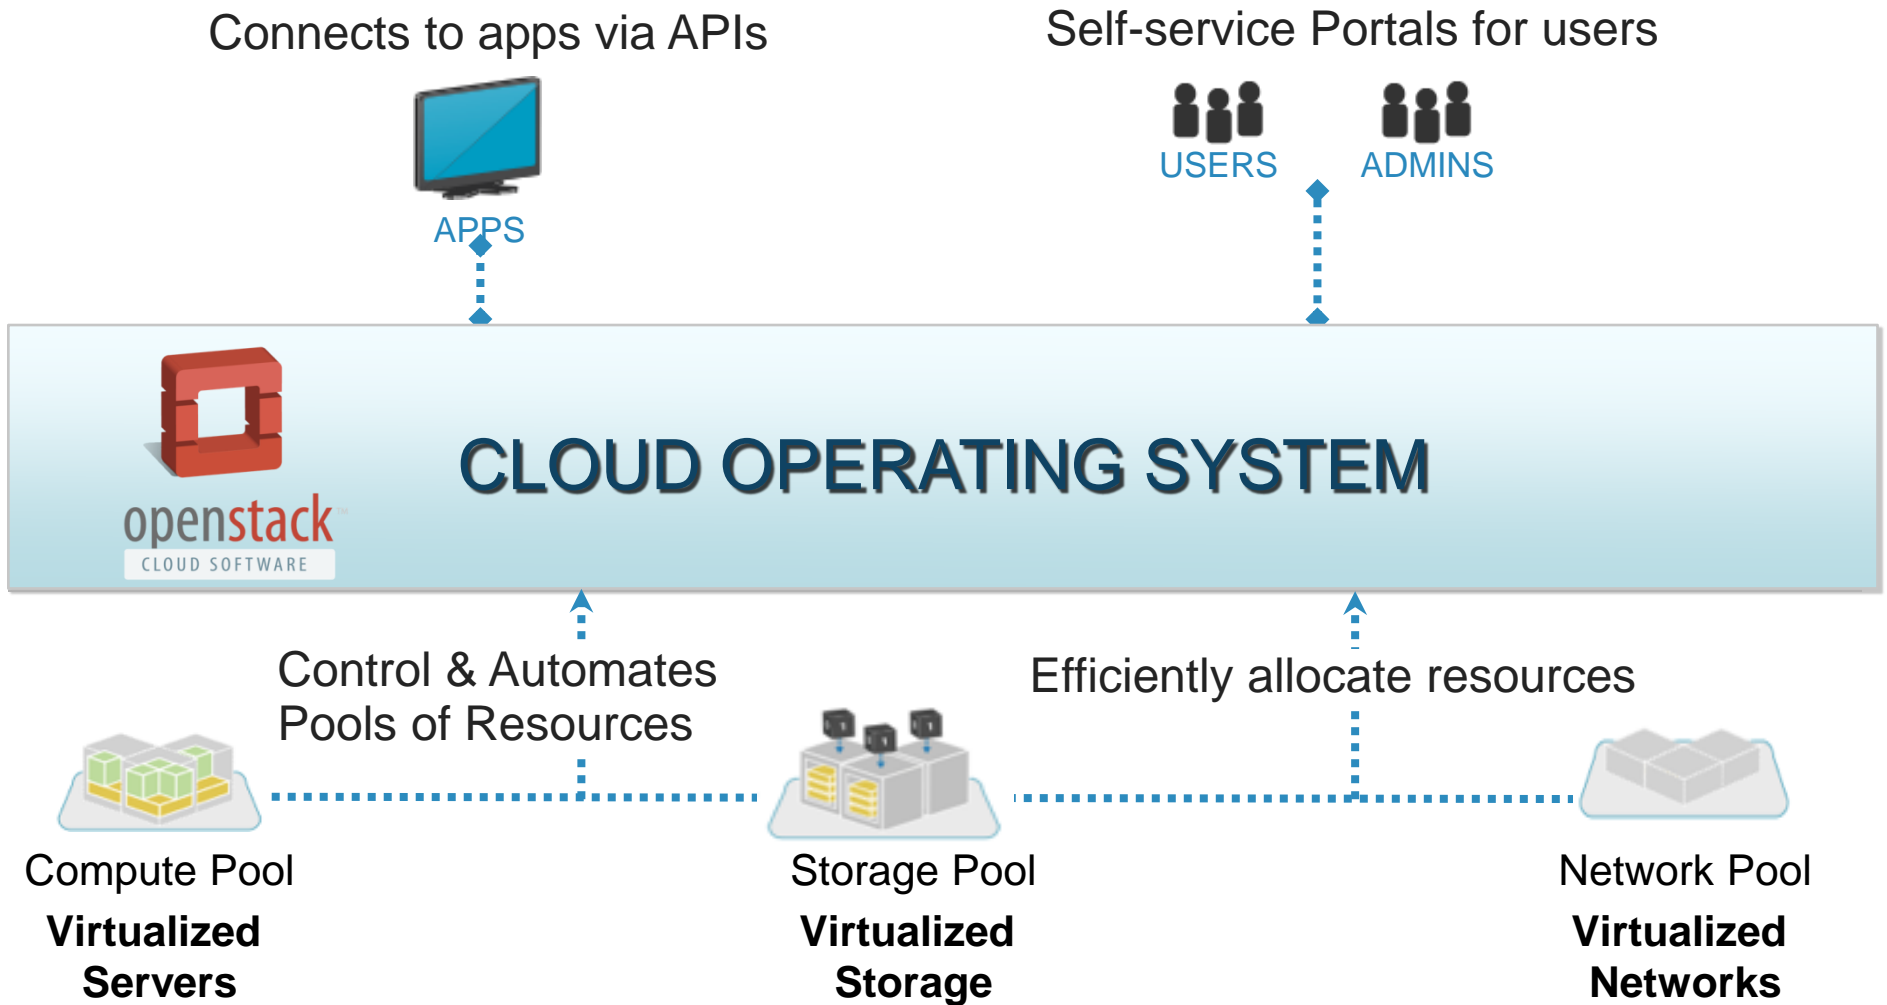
Connects to apps via APIs

APPS

Self-service Portals for users

USERS

ADMINS

openstack
CLOUD SOFTWARE

CLOUD OPERATING SYSTEM

Control & Automates
Pools of Resources

Efficiently allocate resources

Compute Pool
**Virtualized Servers**

Storage Pool
**Virtualized Storage**

Network Pool
**Virtualized Networks**